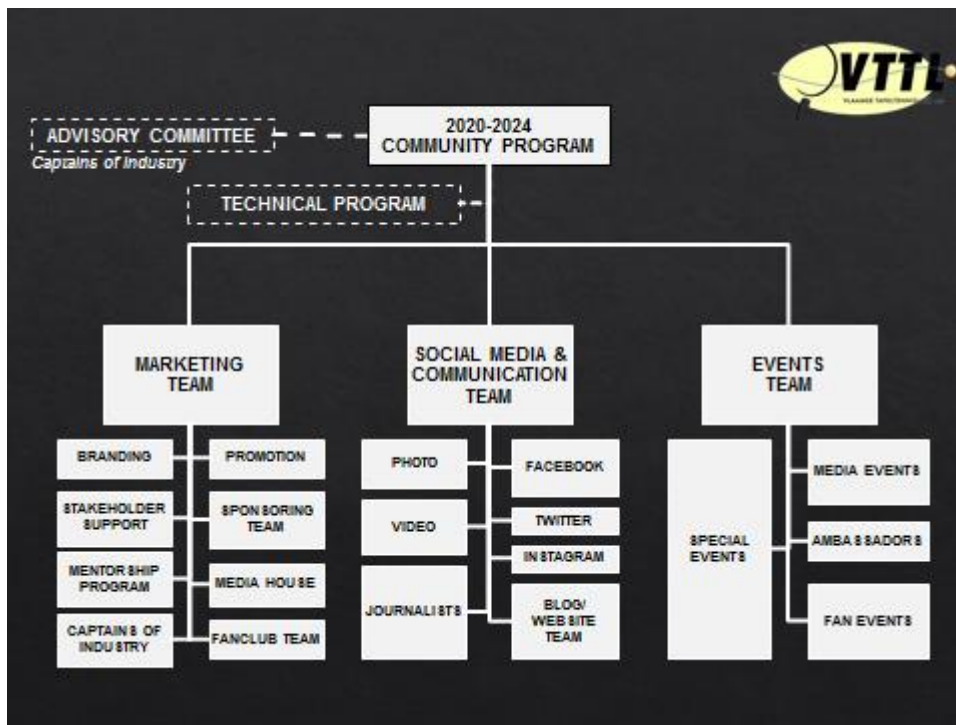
VTTL
VLAAMSE TAFELTENNISLIGA

2020-2024
COMMUNITY PROGRAM

ADVISORY COMMITTEE
Captains of Industry

TECHNICAL PROGRAM

MARKETING TEAM

BRANDING
PROMOTION
STAKEHOLDER SUPPORT
SPONSORING TEAM
MENTORSHIP PROGRAM
MEDIA HOUSE
CAPTAINS OF INDUSTRY
FANCLUB TEAM

SOCIAL MEDIA & COMMUNICATION TEAM

PHOTO
FACEBOOK
VIDEO
TWITTER
INSTAGRAM
JOURNALISTS
BLOG/ WEBSITE TEAM

EVENTS TEAM

SPECIAL EVENTS
MEDIA EVENTS
AMBASSADORS
FAN EVENTS